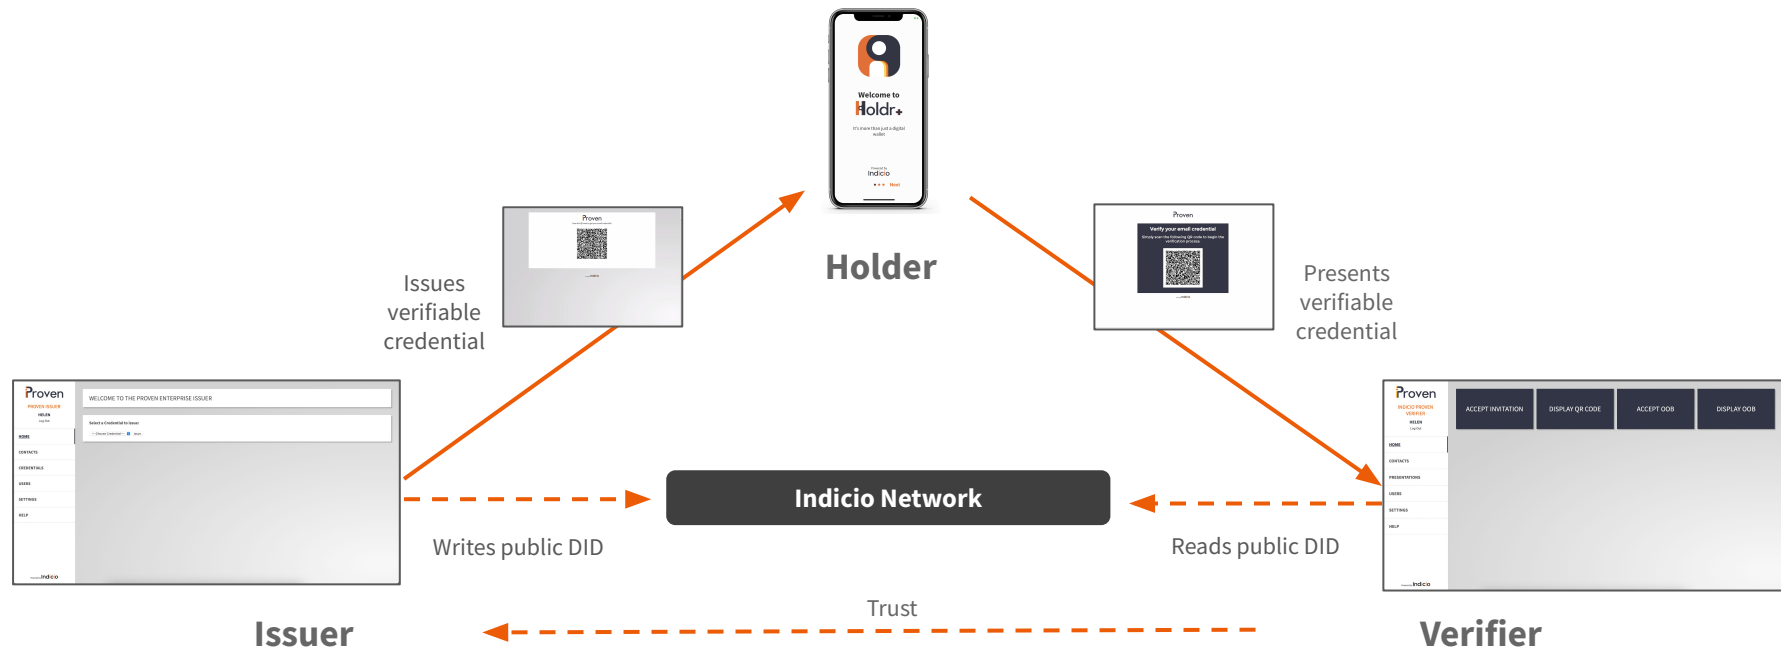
Welcome to
Holdr+
It's more than just a digital wallet
Powered by
indicio
Next

Holder

Proven

Issues verifiable credential

Proven
Verify your email credential
Simply scan the following QR code to begin the verification process.

Presents verifiable credential

Proven
PROVEN ISSUER
HELEN
Log Out
HOME
CONTACTS
CREDENTIALS
USERS
SETTINGS
HELP
indicio

WELCOME TO THE PROVEN ENTERPRISE ISSUER
Select a Credential to Issue:

Indicio Network

Writes public DID

Reads public DID

Proven
INDICIO PROVEN VERIFIER
HELEN
Log Out
HOME
CONTACTS
PRESENTATIONS
USERS
SETTINGS
HELP
indicio

ACCEPT INVITATION
DISPLAY QR CODE
ACCEPT OOB
DISPLAY OOB

Trust

Issuer

Verifier